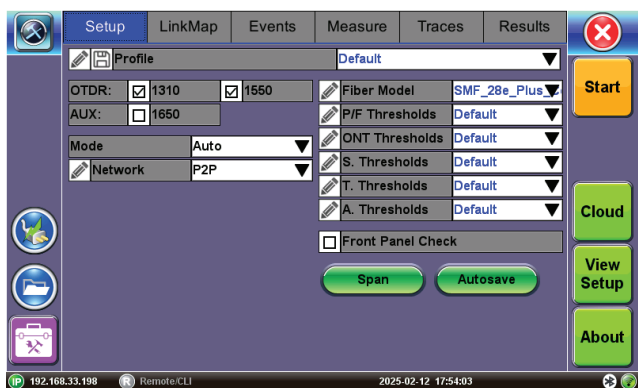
Setup LinkMap Events Measure Traces Results

Profile Default

OTDR: 1310 1550
AUX: 1650

Mode Auto
Network P2P

Fiber Model SMF_28e_Plus_
P/F Thresholds Default
ONT Thresholds Default
S. Thresholds Default
T. Thresholds Default
A. Thresholds Default

Front Panel Check

Span Autosave

Start

Cloud

View Setup

About

IP 192.168.33.198 R Remote/CLI 2025-02-12 17:54:03